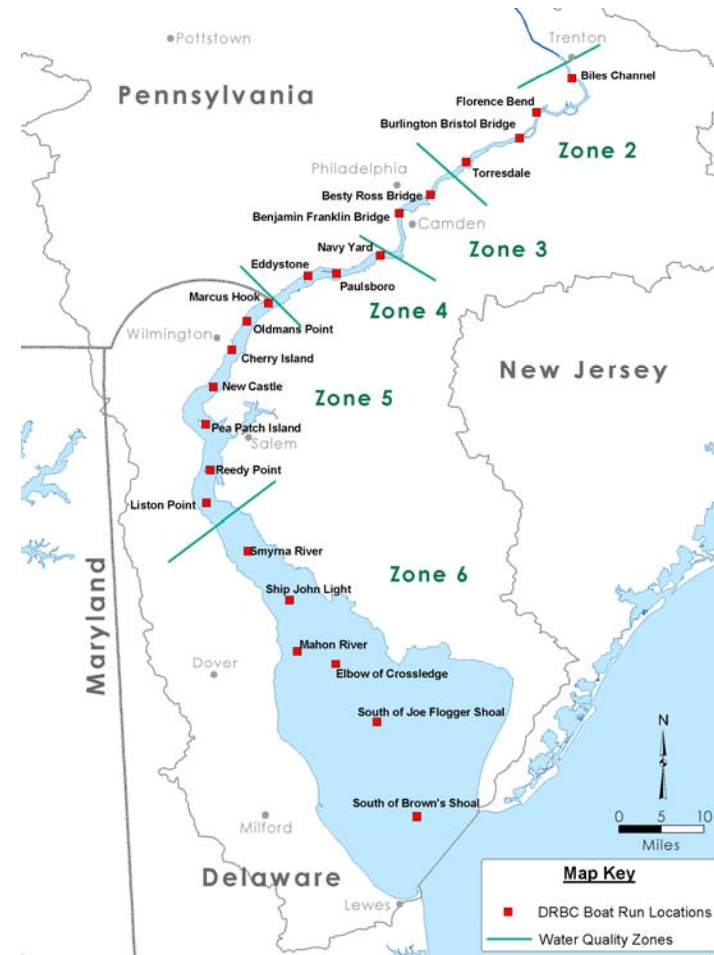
Pottstown

Trenton

Pennsylvania

Biles Channel

Florence Bend

Burlington Bristol Bridge

Zone 2

Philadelphia

Torresdale

Besty Ross Bridge

Benjamin Franklin Bridge

Camden

Navy Yard

Zone 3

Eddystone

Paulsboro

Marcus Hook

Zone 4

Wilmington

Oldmans Point

Cherry Island

New Jersey

New Castle

Zone 5

Pea Patch Island

Salem

Reedy Point

Liston Point

Smyrna River

Zone 6

Maryland

Ship John Light

Mahon River

Dover

Elbow of Crossledge

South of Joe Flogger Shoal

N

South of Brown's Shoal

0 5 10

Miles

Milford

Delaware

Map Key

Lewes

DRBC Boat Run Locations

Water Quality Zones